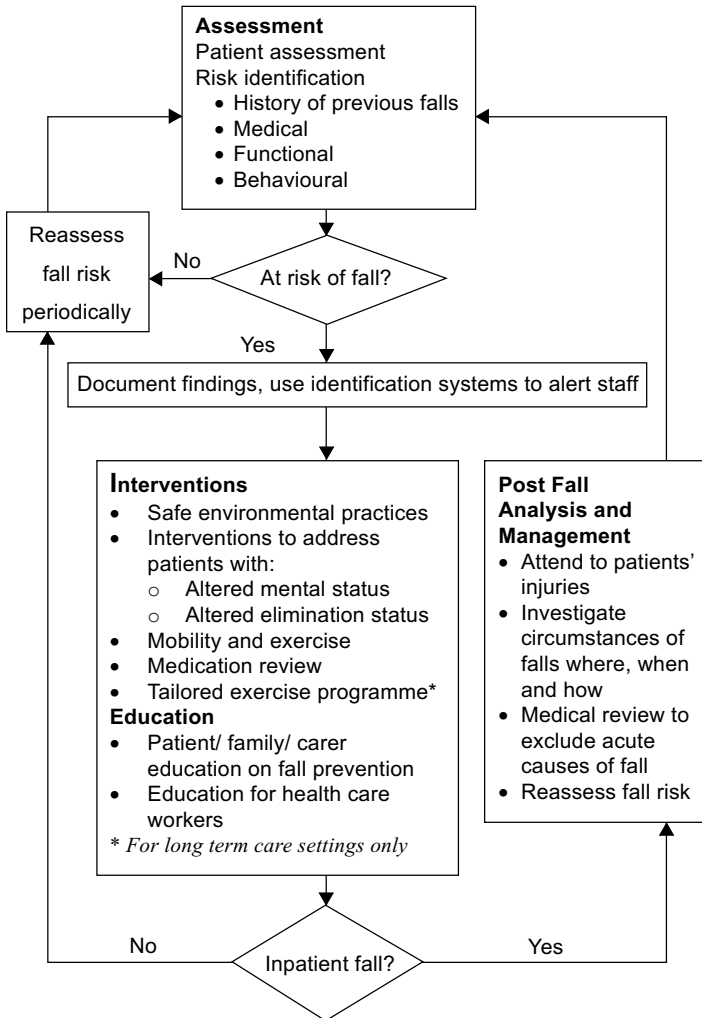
**Assessment**
Patient assessment
Risk identification
- History of previous falls
- Medical
- Functional
- Behavioural

Reassess fall risk periodically

No

At risk of fall?

Yes

Document findings, use identification systems to alert staff

**Interventions**
- Safe environmental practices
- Interventions to address patients with:
  - Altered mental status
  - Altered elimination status
- Mobility and exercise
- Medication review
- Tailored exercise programme*

**Education**
- Patient/ family/ carer education on fall prevention
- Education for health care workers

* *For long term care settings only*

**Post Fall Analysis and Management**
- Attend to patients' injuries
- Investigate circumstances of falls where, when and how
- Medical review to exclude acute causes of fall
- Reassess fall risk

No

Inpatient fall?

Yes